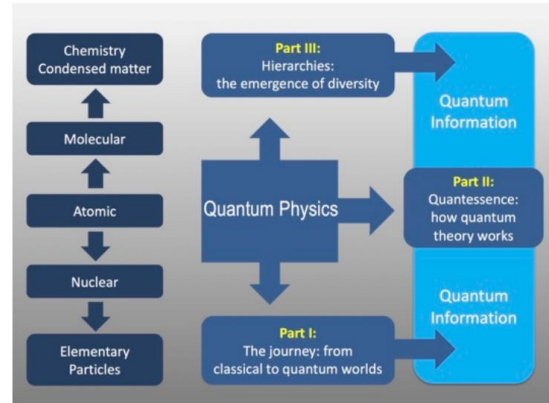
Chemistry
Condensed matter

Molecular

Atomic

Nuclear

Elementary
Particles

Part III:
Hierarchies:
the emergence of diversity

Quantum Physics

Part I:
The journey: from
classical to quantum worlds

Quantum
Information

Part II:
Quantessence:
how quantum
theory works

Quantum
Information